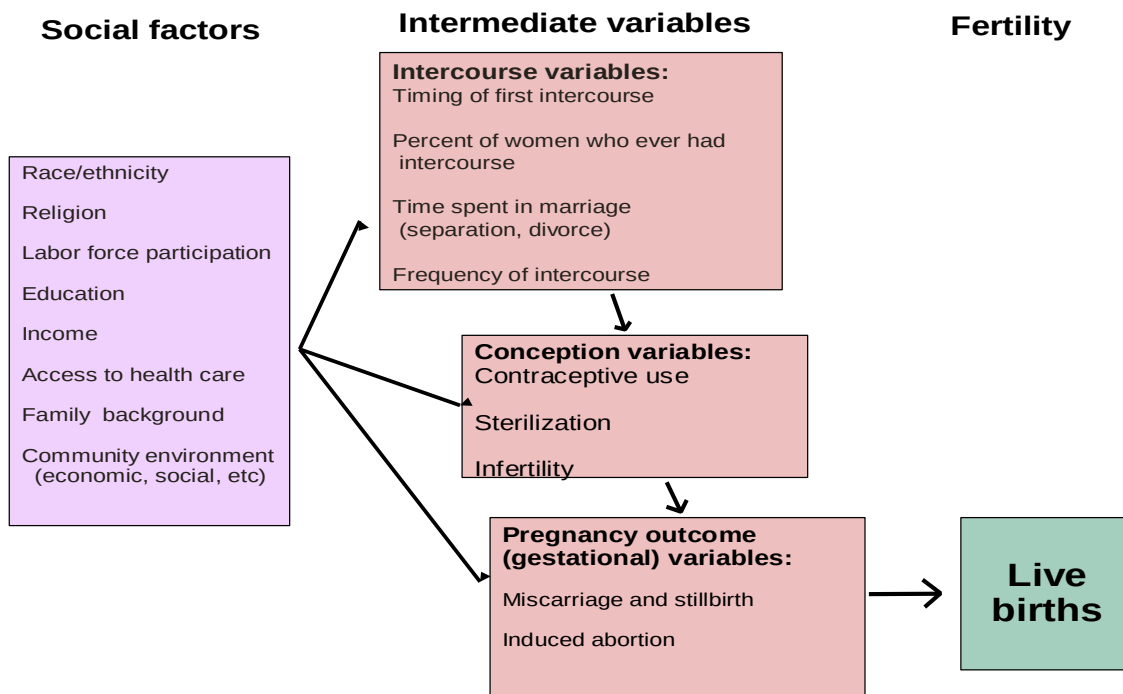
Social factors

Intermediate variables

Fertility

Race/ethnicity

Religion

Labor force participation

Education

Income

Access to health care

Family background

Community environment (economic, social, etc)

Intercourse variables:
Timing of first intercourse

Percent of women who ever had intercourse

Time spent in marriage (separation, divorce)

Frequency of intercourse

Conception variables:
Contraceptive use

Sterilization

Infertility

Pregnancy outcome (gestational) variables:

Miscarriage and stillbirth

Induced abortion

Live births